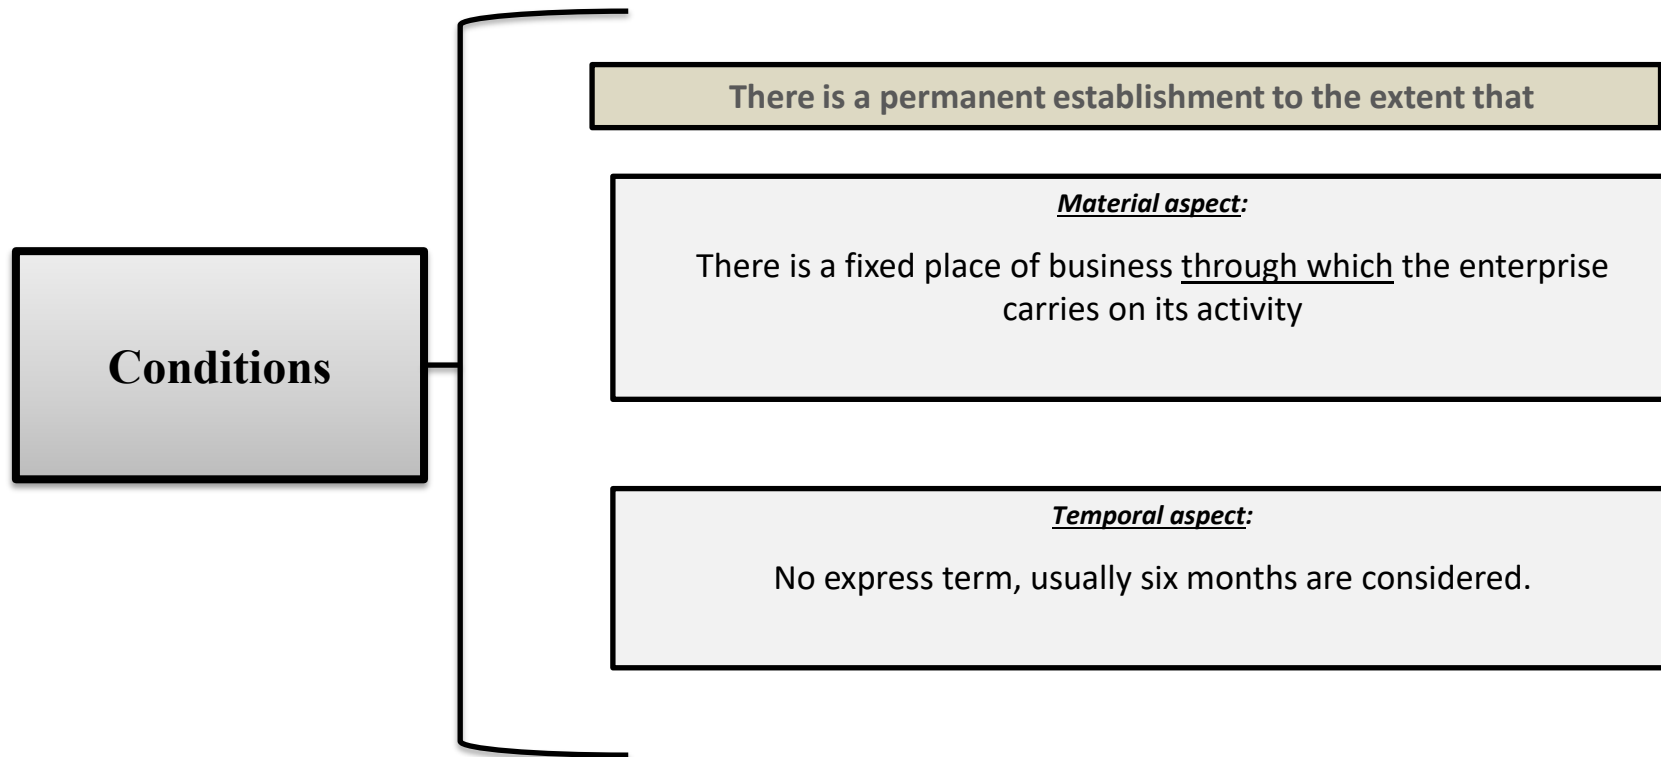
Conditions

There is a permanent establishment to the extent that

Material aspect:

There is a fixed place of business through which the enterprise carries on its activity

Temporal aspect:

No express term, usually six months are considered.